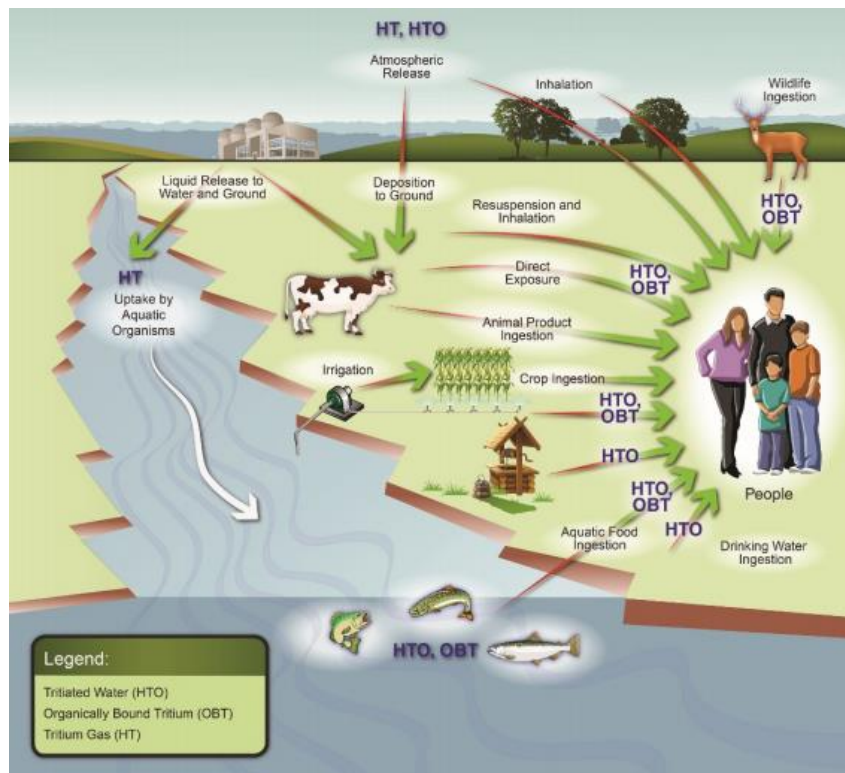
HT, HTO

Atmospheric Release

Inhalation

Wildlife Ingestion

Liquid Release to Water and Ground

Deposition to Ground

Resuspension and Inhalation

HTO, OBT

HT

Uptake by Aquatic Organisms

Direct Exposure

HTO, OBT

Animal Product Ingestion

Irrigation

Crop Ingestion

HTO, OBT

HTO

HTO, OBT

People

Aquatic Food Ingestion

HTO

Drinking Water Ingestion

HTO, OBT

Legend:

Tritiated Water (HTO)

Organically Bound Tritium (OBT)

Tritium Gas (HT)